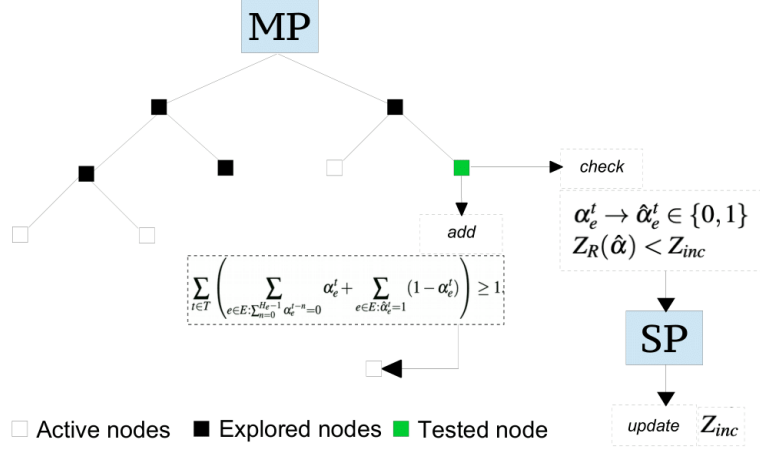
MP

check

$\alpha_e^t \to \hat{\alpha}_e^t \in \{0,1\}$
$Z_R(\hat{\alpha}) < Z_{inc}$

add

$\sum_{t\in T}\left(\sum_{e\in E:\sum_{n=0}^{H_e-1}\alpha_e^{t-n}=0}\alpha_e^t + \sum_{e\in E:\hat{\alpha}_e^t=1}(1-\alpha_e^t)\right)\geq 1$

SP

update $Z_{inc}$

Active nodes Explored nodes Tested node